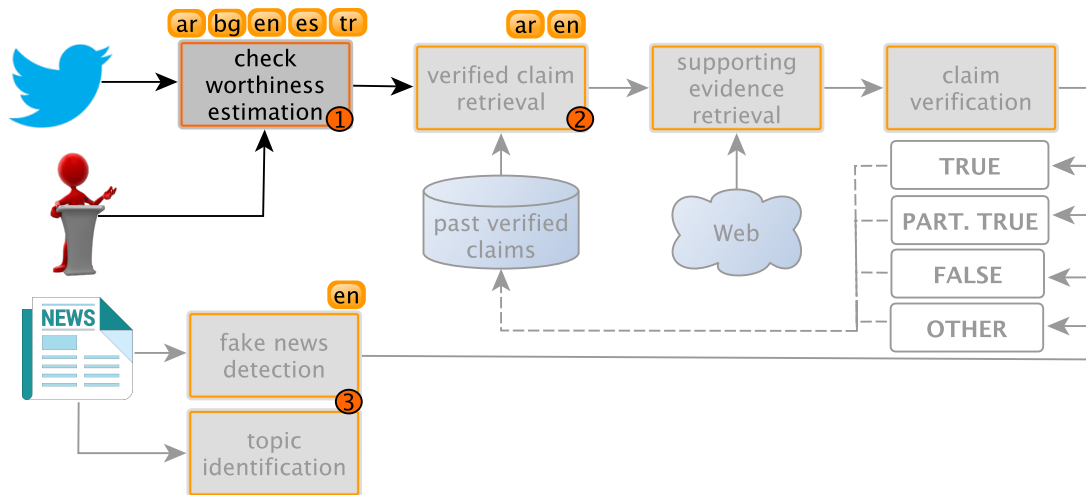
ar bg en es tr

check worthiness estimation 1

ar en

verified claim retrieval 2

supporting evidence retrieval

claim verification

past verified claims

Web

TRUE

PART. TRUE

FALSE

OTHER

NEWS

en

fake news detection 3

topic identification